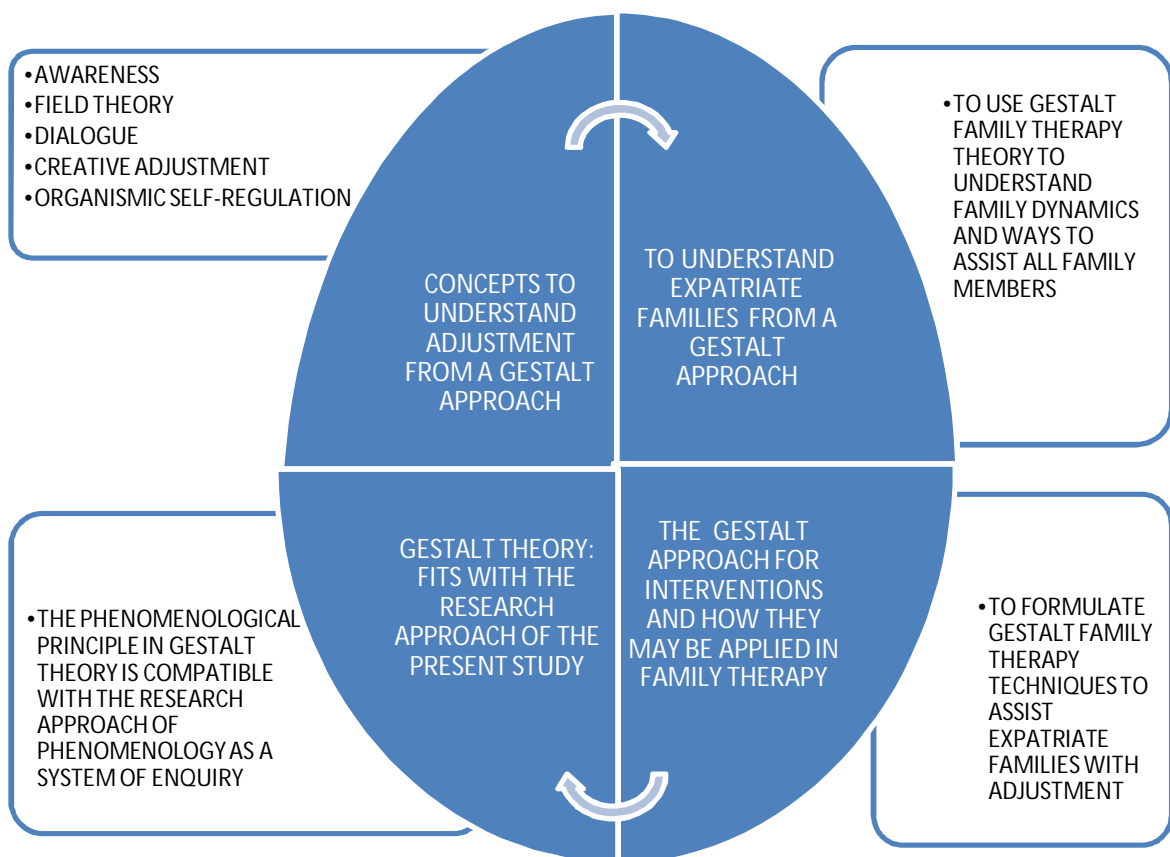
•AWARENESS
•FIELD THEORY
•DIALOGUE
•CREATIVE ADJUSTMENT
•ORGANISMIC SELF-REGULATION

CONCEPTS TO UNDERSTAND ADJUSTMENT FROM A GESTALT APPROACH

TO UNDERSTAND EXPATRIATE FAMILIES FROM A GESTALT APPROACH

•TO USE GESTALT FAMILY THERAPY THEORY TO UNDERSTAND FAMILY DYNAMICS AND WAYS TO ASSIST ALL FAMILY MEMBERS

•THE PHENOMENOLOGICAL PRINCIPLE IN GESTALT THEORY IS COMPATIBLE WITH THE RESEARCH APPROACH OF PHENOMENOLOGY AS A SYSTEM OF ENQUIRY

GESTALT THEORY: FITS WITH THE RESEARCH APPROACH OF THE PRESENT STUDY

THE GESTALT APPROACH FOR INTERVENTIONS AND HOW THEY MAY BE APPLIED IN FAMILY THERAPY

•TO FORMULATE GESTALT FAMILY THERAPY TECHNIQUES TO ASSIST EXPATRIATE FAMILIES WITH ADJUSTMENT